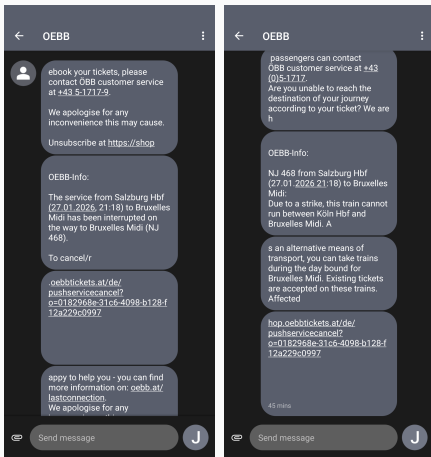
OEBB

ebook your tickets, please contact ÖBB customer service at +43 5-1717-9.

We apologise for any inconvenience this may cause.

Unsubscribe at https://shop

OEBB-Info:

The service from Salzburg Hbf (27.01.2026 21:18) to Bruxelles Midi has been interrupted on the way to Bruxelles Midi (NJ 468).

To cancel/r

.oebbtickets.at/de/pushservicecancel?o=0182968e-31c6-4098-b128-f12a229c0997

appy to help you - you can find more information on: oebb.at/lastconnection.
We apologise for any

Send message

J

OEBB

passengers can contact ÖBB customer service at +43 (0)5-1717.
Are you unable to reach the destination of your journey according to your ticket? We are h

OEBB-Info:

NJ 468 from Salzburg Hbf (27.01.2026 21:18) to Bruxelles Midi:
Due to a strike, this train cannot run between Köln Hbf and Bruxelles Midi. A

s an alternative means of transport, you can take trains during the day bound for Bruxelles Midi. Existing tickets are accepted on these trains. Affected

hop.oebbtickets.at/de/pushservicecancel?o=0182968e-31c6-4098-b128-f12a229c0997

45 mins

Send message

J